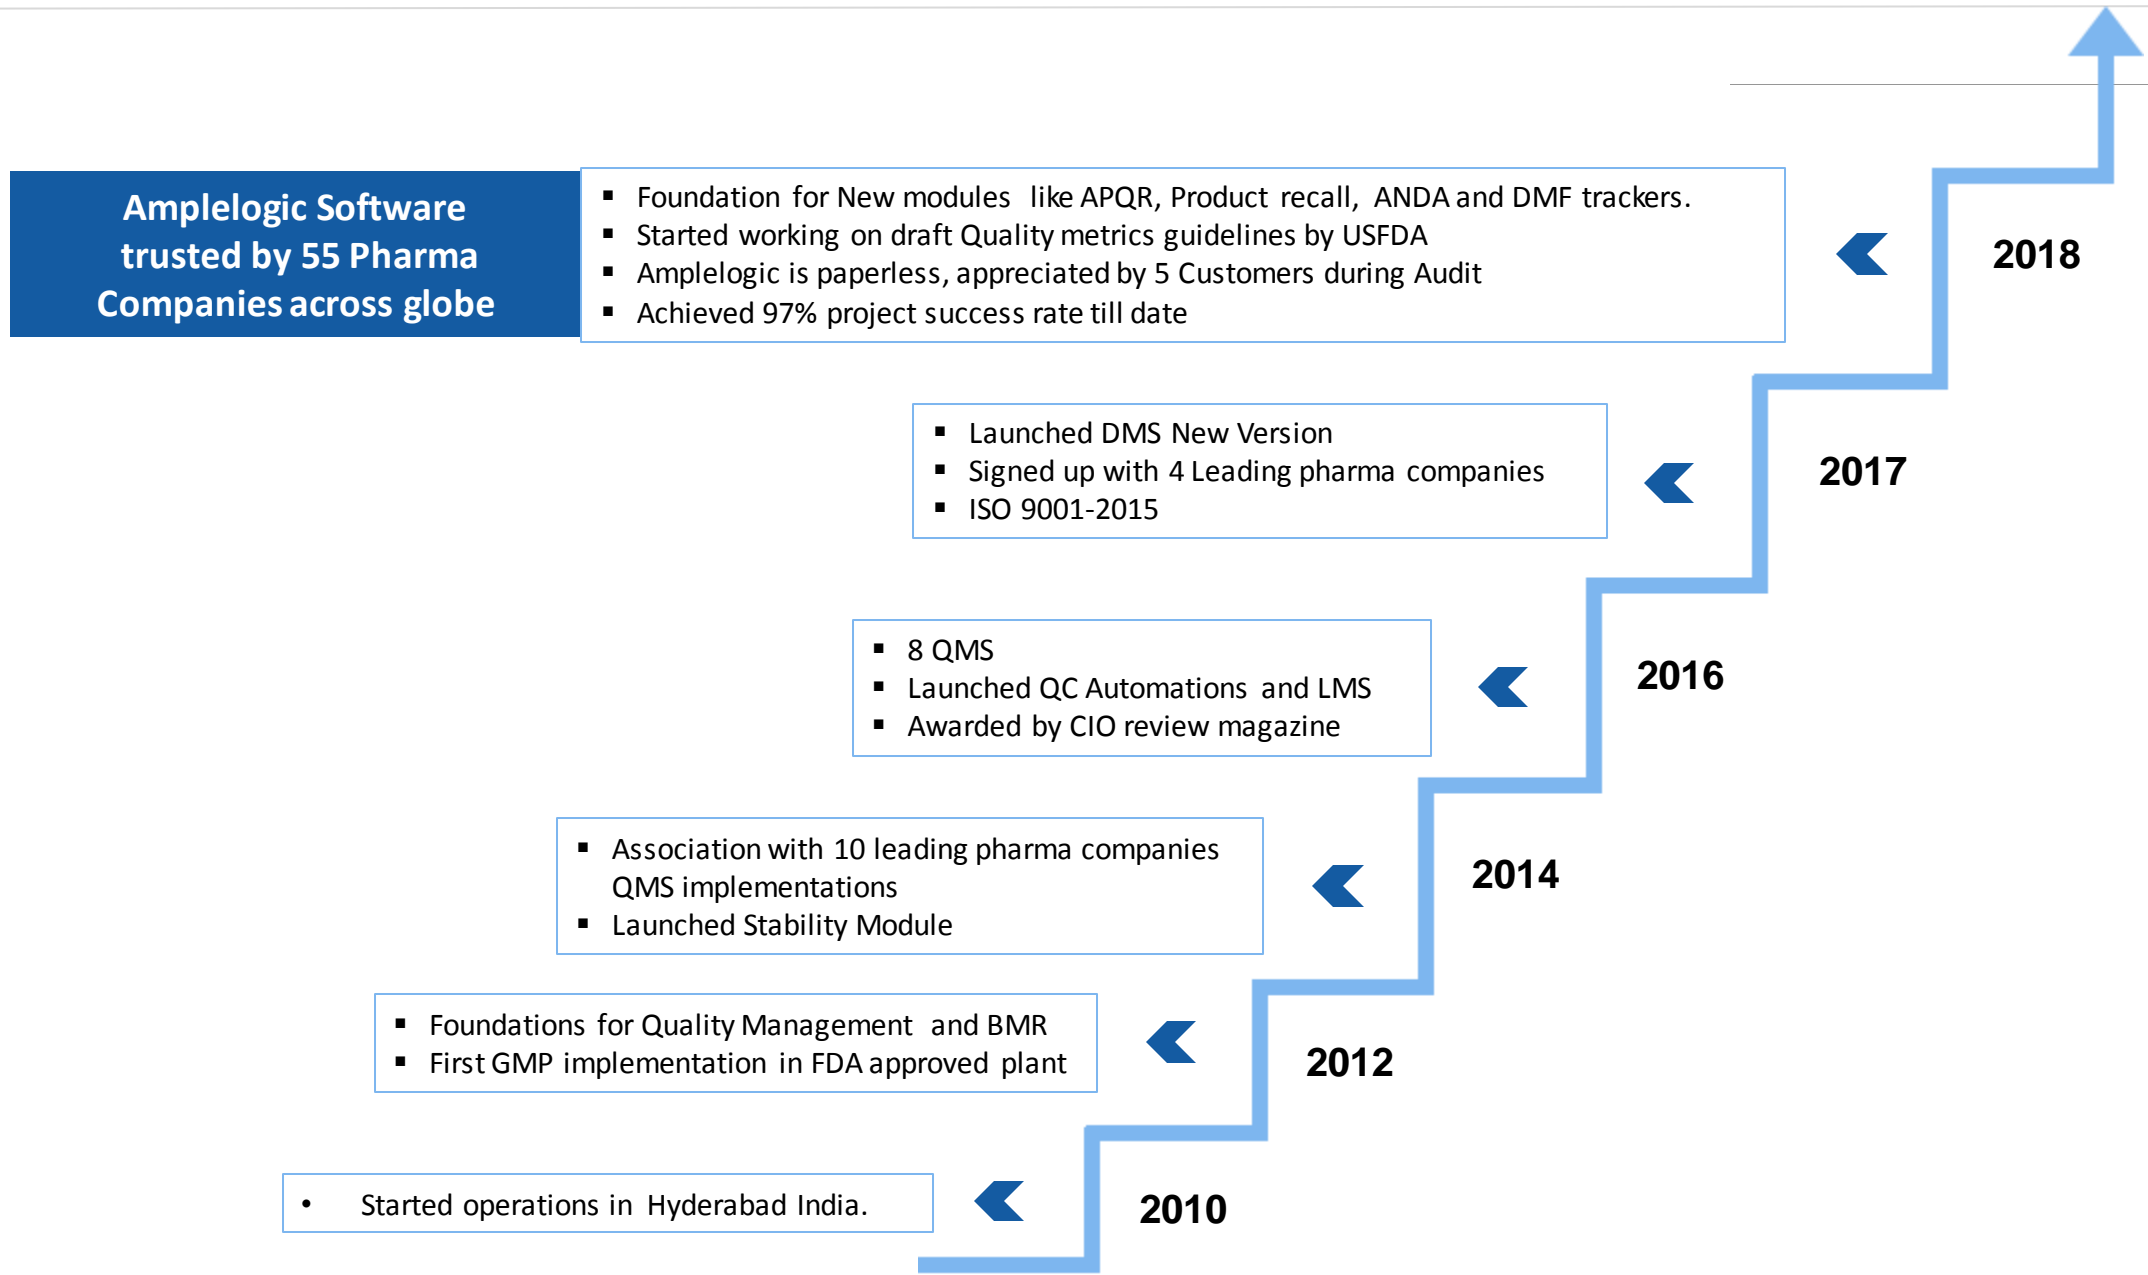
Amplelogic Software trusted by 55 Pharma Companies across globe

- Foundation for New modules like APQR, Product recall, ANDA and DMF trackers.
- Started working on draft Quality metrics guidelines by USFDA
- Amplelogic is paperless, appreciated by 5 Customers during Audit
- Achieved 97% project success rate till date

2018

- Launched DMS New Version
- Signed up with 4 Leading pharma companies
- ISO 9001-2015

2017

- 8 QMS
- Launched QC Automations and LMS
- Awarded by CIO review magazine

2016

- Association with 10 leading pharma companies QMS implementations
- Launched Stability Module

2014

- Foundations for Quality Management and BMR
- First GMP implementation in FDA approved plant

2012

- Started operations in Hyderabad India.

2010